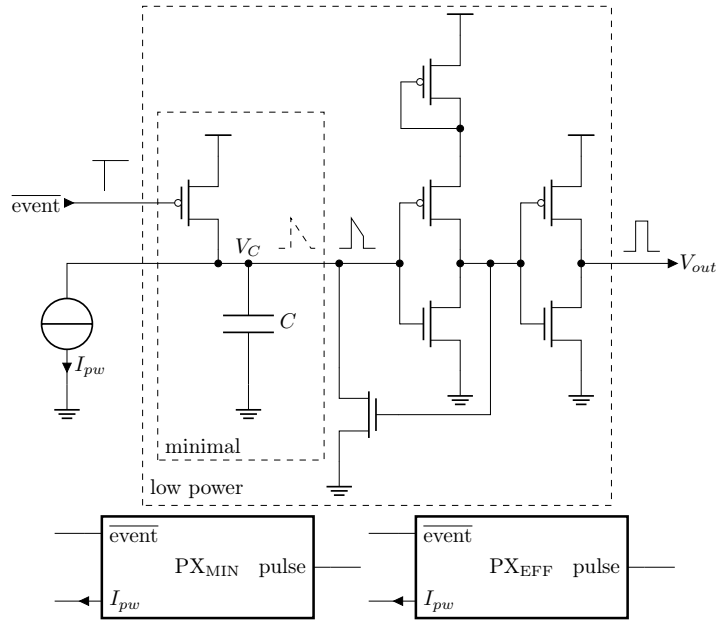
$\overline{\text{event}}$

$V_C$

$C$

$I_{pw}$

$V_{out}$

minimal

low power

$\overline{\text{event}}$

$\text{PX}_{\text{MIN}}$ pulse

$I_{pw}$

$\overline{\text{event}}$

$\text{PX}_{\text{EFF}}$ pulse

$I_{pw}$